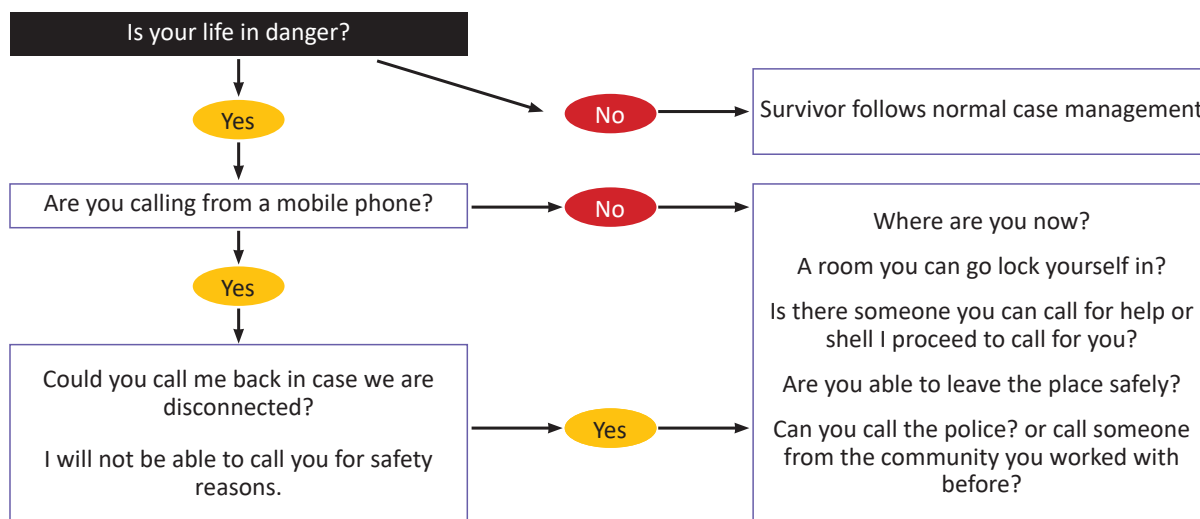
Is your life in danger?

Yes

No

Survivor follows normal case management

Are you calling from a mobile phone?

No

Yes

Where are you now?

A room you can go lock yourself in?

Is there someone you can call for help or shell I proceed to call for you?

Are you able to leave the place safely?

Can you call the police? or call someone from the community you worked with before?

Could you call me back in case we are disconnected?

I will not be able to call you for safety reasons.

Yes